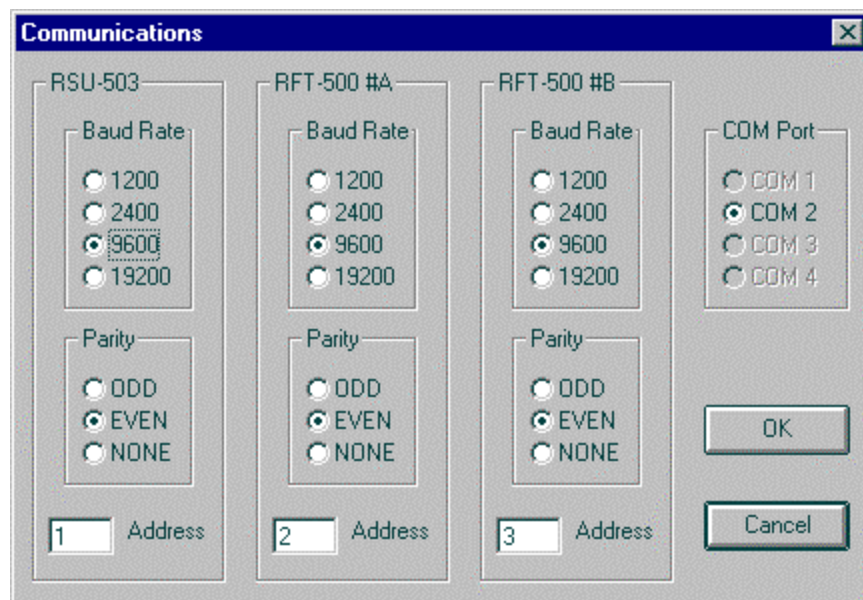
Communications

RSU-503
Baud Rate
1200
2400
9600
19200
Parity
ODD
EVEN
NONE
1 Address

RFT-500 #A
Baud Rate
1200
2400
9600
19200
Parity
ODD
EVEN
NONE
2 Address

RFT-500 #B
Baud Rate
1200
2400
9600
19200
Parity
ODD
EVEN
NONE
3 Address

COM Port
COM 1
COM 2
COM 3
COM 4

OK
Cancel